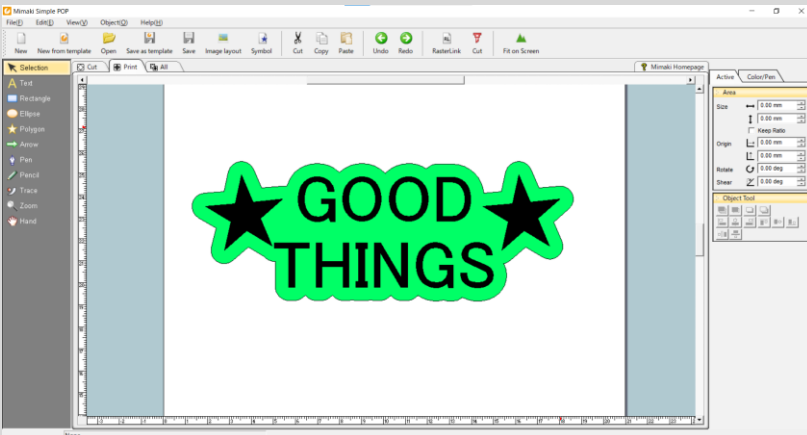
Mimaki Simple POP

File(F) Edit(E) View(V) Object(O) Help(H)

New New from template Open Save as template Save Image layout Symbol Cut Copy Paste Undo Redo RasterLink Cut Fit on Screen

Selection
Text
Rectangle
Ellipse
Polygon
Arrow
Pen
Pencil
Trace
Zoom
Hand

Cut Print All

Mimaki Homepage

GOOD
THINGS

Active Color/Pen

Area
Size 0.00 mm
0.00 mm
Keep Ratio
Origin 0.00 mm
0.00 mm
Rotate 0.00 deg
Shear 0.00 deg

Object Tool